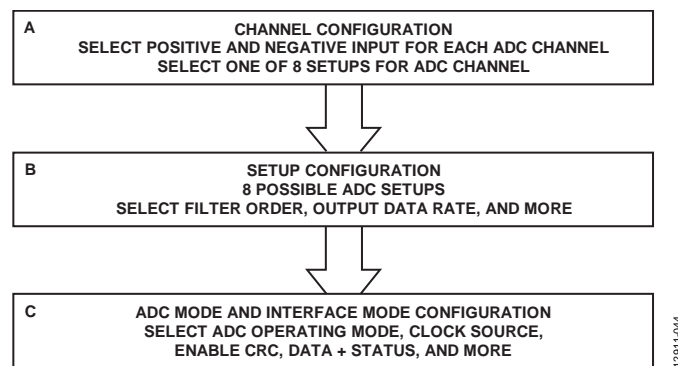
A

CHANNEL CONFIGURATION
SELECT POSITIVE AND NEGATIVE INPUT FOR EACH ADC CHANNEL
SELECT ONE OF 8 SETUPS FOR ADC CHANNEL

B

SETUP CONFIGURATION
8 POSSIBLE ADC SETUPS
SELECT FILTER ORDER, OUTPUT DATA RATE, AND MORE

C

ADC MODE AND INTERFACE MODE CONFIGURATION
SELECT ADC OPERATING MODE, CLOCK SOURCE,
ENABLE CRC, DATA + STATUS, AND MORE

12811-044